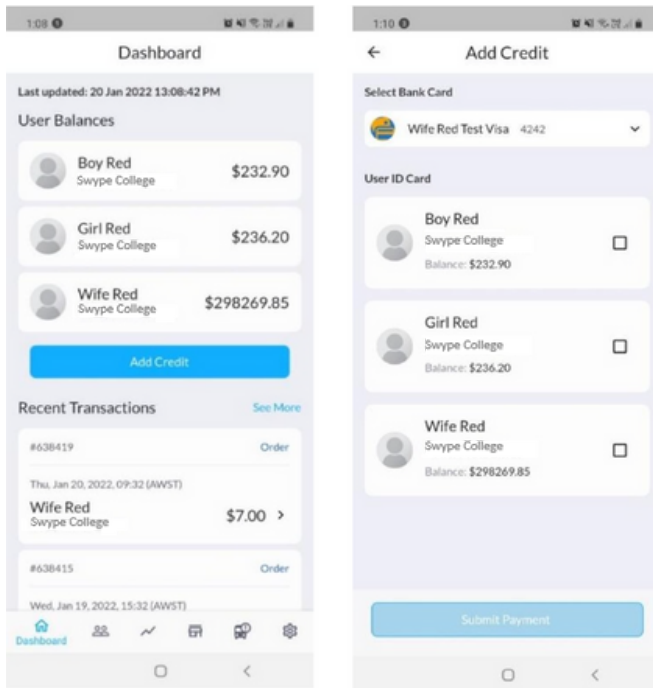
1:08

Dashboard

Last updated: 20 Jan 2022 13:08:42 PM

User Balances

Boy Red
Swype College
$232.90

Girl Red
Swype College
$236.20

Wife Red
Swype College
$298269.85

Add Credit

Recent Transactions
See More

#638419
Order

Thu, Jan 20, 2022, 09:32 (AWST)

Wife Red
Swype College
$7.00 >

#638415
Order

Wed, Jan 19, 2022, 15:32 (AWST)

Dashboard

1:10

←
Add Credit

Select Bank Card

Wife Red Test Visa 4242

User ID Card

Boy Red
Swype College
Balance: $232.90

Girl Red
Swype College
Balance: $236.20

Wife Red
Swype College
Balance: $298269.85

Submit Payment